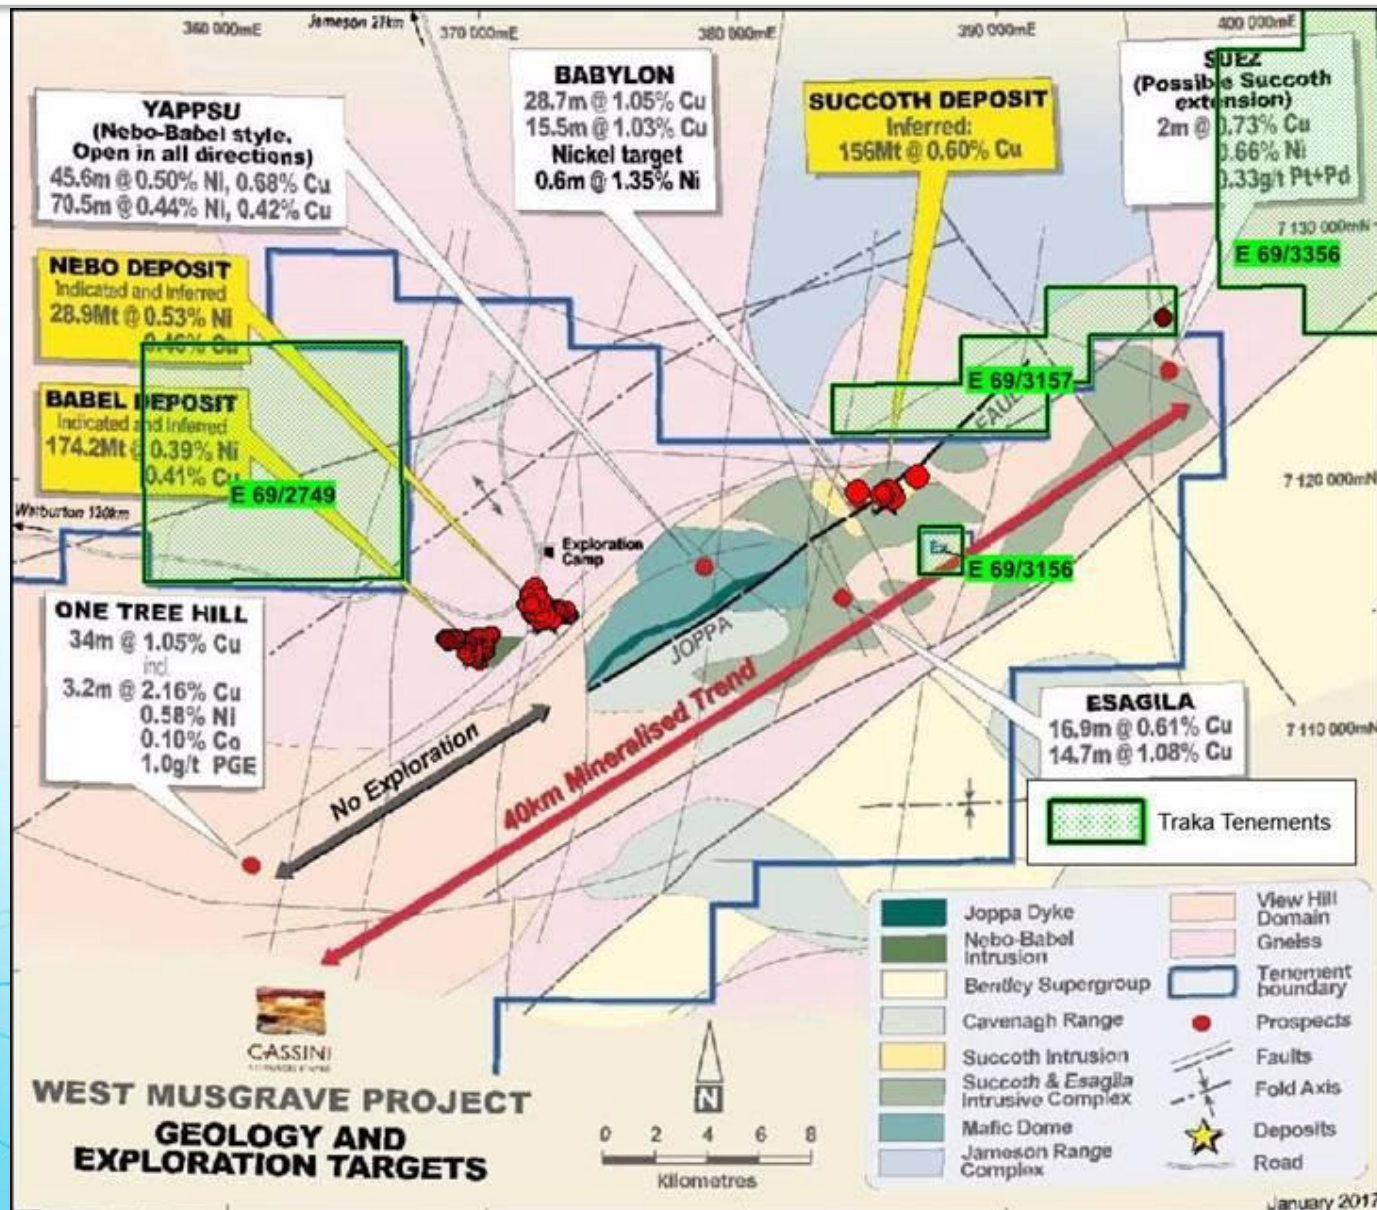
360 000mE
Jameson 27km
370 000mE
380 000mE
390 000mE
400 000mE

YAPPSU
(Nebo-Babel style. Open in all directions)
45.6m @ 0.50% Ni, 0.68% Cu
70.5m @ 0.44% Ni, 0.42% Cu

BABYLON
28.7m @ 1.05% Cu
15.5m @ 1.03% Cu
Nickel target
0.6m @ 1.35% Ni

SUCCOTH DEPOSIT
Inferred:
156Mt @ 0.60% Cu

SUEZ
(Possible Succoth extension)
2m @ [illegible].73% Cu
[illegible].66% Ni
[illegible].33g/t Pt+Pd

7 130 000mN
E 69/3356

NEBO DEPOSIT
Indicated and Inferred
28.9Mt @ 0.53% Ni
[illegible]

BABEL DEPOSIT
Indicated and Inferred
174.2Mt @ 0.39% Ni
0.41% Cu

E 69/2749
E 69/3157
FAULT
7 120 000mN
Warburton 130km
Exploration Camp
E 69/3156
JOPPA

ONE TREE HILL
34m @ 1.05% Cu
incl
3.2m @ 2.16% Cu
0.58% Ni
0.10% Co
1.0g/t PGE

No Exploration
40km Mineralised Trend

ESAGILA
16.9m @ 0.61% Cu
14.7m @ 1.08% Cu

7 110 000mN

Traka Tenements

Joppa Dyke
Nebo-Babel Intrusion
Bentley Supergroup
Cavenagh Range
Succoth Intrusion
Succoth & Esagila Intrusive Complex
Mafic Dome
Jameson Range Complex
View Hill Domain
Gneiss
Tenement boundary
Prospects
Faults
Fold Axis
Deposits
Road

CASSINI

WEST MUSGRAVE PROJECT
GEOLOGY AND EXPLORATION TARGETS

N
0 2 4 6 8
Kilometres

January 2017